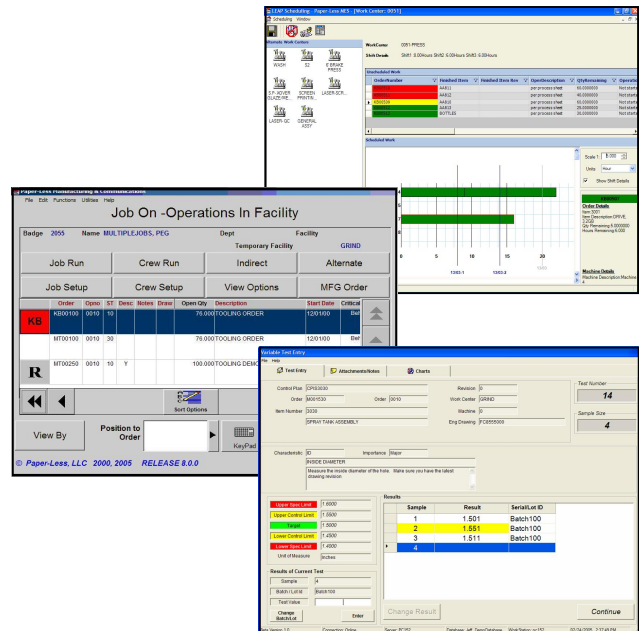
LEAP Scheduling - Paper-Less MES - [Work Center: 0051]

Scheduling Window

Alternate Work Centers

WASH S2 E BRAKE PRESS

S.P. ACER GLAZE RE... SCREEN PRINTIN... LASER-SCR...

LASER QC GENERAL ASSY

Work Center: 0051 PRESS

Shift Details: Shift1 8.00Hours Shift2 6.00Hours Shift3 6.00Hours

Unscheduled Work

| OrderNumber | Finished Item | Finished Item Rev | OperDescription | QtyRemaining | Operati |
|---|---|---|---|---|---|
| | AA811 | | per process sheet | 60.0000000 | Not start |
| | AA812 | | per process sheet | 40.0000000 | Not start |
| K0000330 | AA810 | | per process sheet | 10.0000000 | Not start |
| | AA810 | | per process sheet | 25.0000000 | Not start |
| | BOTTLES | | per process sheet | 30.0000000 | Not start |

Scheduled Work

Scale 1: 8.000

Units Hour

Show Shift Details

0 5 10 15 20

13/03-1 13/03-2

Order Details
Item 3001
Item Description DRIVE, 2.2/20
Qty Remaining 6.0000000
Hours Remaining 6.000

Machine Details
Machine Description Machine A

Paper-Less Manufacturing & Communication

File Edit Functions Utilities Help

Job On -Operations In Facility

Badge 2055 Name MULTIPLEJOBS, PEG Dept Facility

Temporary Facility GRIND

Job Run | Crew Run | Indirect | Alternate

Job Setup | Crew Setup | View Options | MFG Order

| | Order | Opno | ST | Desc | Notes | Draw | Open Qty | Description | Start Date | Critical |
|---|---|---|---|---|---|---|---|---|---|---|
| KB | KB00100 | 0010 | 10 | | | | 76.000 | TOOLING ORDER | 12/01/00 | Bef |
| | MT00100 | 0010 | 30 | | | | 78.000 | TOOLING ORDER | 12/01/00 | Bef |
| R | MT00250 | 0010 | 10 | Y | | | 100.000 | TOOLING DEMO | | |

Sort Options

View By | Position to Order | KeyPad

© Paper-Less, LLC 2000, 2005 RELEASE 8.0.0

Variable Test Entry

File Help

Test Entry | Attachments/Notes | Charts

Control Plan CP053000 Revision 0

Order M001530 Order 0010 Work Center GRIND

Item Number 3000 Machine 0

SPRAY TANK ASSEMBLY Eng Drawing FC8555000

Test Number 14

Sample Size 4

Characteristic ID Importance Major

INSIDE DIAMETER

Measure the inside diameter of the hole. Make sure you have the latest drawing revision

Upper Spec Limit 1.6000
Upper Control Limit 1.5500
Target 1.5000
Lower Control Limit 1.4500
Lower Spec Limit 1.4000
Unit of Measure inches

Results

| Sample | Result | Serial/Lot ID |
|---|---|---|
| 1 | 1.501 | Batch100 |
| 2 | 1.551 | Batch100 |
| 3 | 1.511 | Batch100 |
| 4 | | |

Results of Current Test

Sample 4
Batch / Lot Id Batch100
Test Value

Change Batch/Lot | Enter

Change Result | Continue

Connection: Online | Server: PC/02 | Database: | Workstation: | 2:37:48 PM